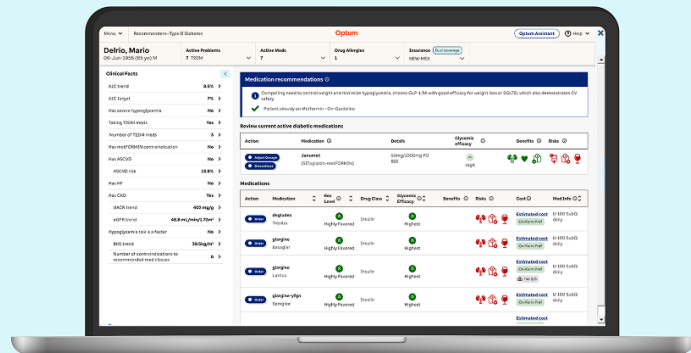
Menu ▾ Recommended – Type II Diabetes

Optum

Optum Assistant ⓘ Help ▾ ✕

Delrio, Mario
08-Jun-1955 (65y) M

Active Problems
7 T2DM

Active Meds
7

Drug Allergies
1

Insurance Our coverage
NEW-MEX

Clinical Facts

A1C trend 9.5%
A1C target 7%
Has severe hypoglycemia No
Taking T2DM meds Yes
Number of T2DM meds 1
Has metFORMIN contraindication No
Has ASCVD No
ASCVD risk 19.8%
Has HF No
Has CKD Yes
UACR trend 420 mg/g
eGFR trend 48.8 mL/min/1.73m²
Hypoglycemia risk is a factor No
BMI trend 30.5kg/m²
Number of contraindications to recommended med classes 0

Medication recommendations ⓘ

Compelling need to control weight and minimize hypoglycemia, choose GLP-1 RA with good efficacy for weight loss or SGLT2i which also demonstrates CV safety

Patient already on Metformin – On Guideline

Review current active diabetic medications

| Action | Medication | Details | Glycemic efficacy | Benefits | Risks |
|---|---|---|---|---|---|
| Adjust Dosage / Discontinue | Janumet (SITagliptin-metFORMIN) | 50mg/1000mg PO BID | High | | |

Medications

| Action | Medication | Rec Level | Drug Class | Glycemic Efficacy | Benefits | Risks | Cost | Med Info |
|---|---|---|---|---|---|---|---|---|
| Order | degludec Tresiba | Highly Favored | Insulin | Highest | | | Estimated cost On-Form Pref | U-100 SubQ daily |
| Order | glargine Basaglar | Highly Favored | Insulin | Highest | | | Estimated cost On-Form Pref | U-100 SubQ daily |
| Order | glargine Lantus | Highly Favored | Insulin | Highest | | | Estimated cost On-Form Pref | U-100 SubQ daily |
| Order | glargine-yfgn Semglee | Highly Favored | Insulin | Highest | | | Estimated cost On-Form Pref | U-100 SubQ daily |
| | | | | | | | Estimated cost | |